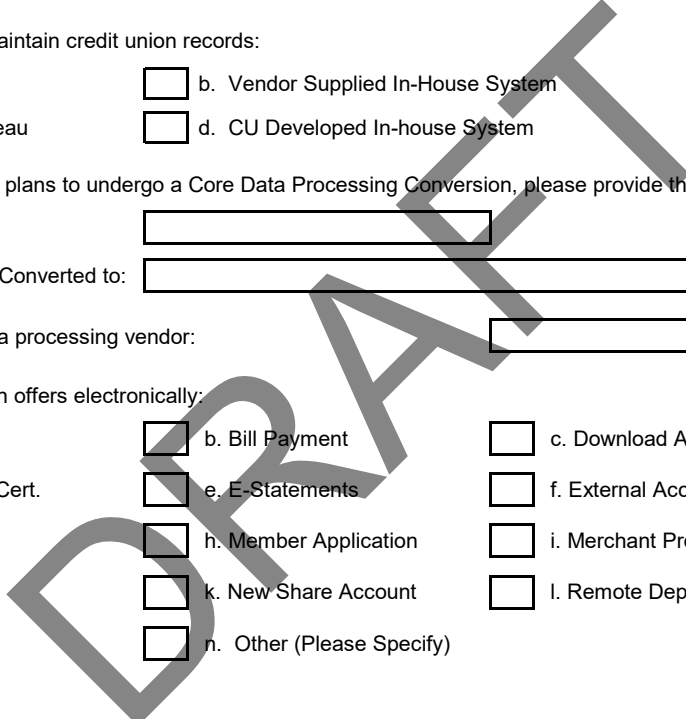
aintain credit union records:

b. Vendor Supplied In-House System

eau

d. CU Developed In-house System

plans to undergo a Core Data Processing Conversion, please provide th

Converted to:

a processing vendor:

n offers electronically:

b. Bill Payment

c. Download A

Cert.

e. E-Statements

f. External Acc

h. Member Application

i. Merchant Pr

k. New Share Account

l. Remote Dep

n. Other (Please Specify)

DRAFT